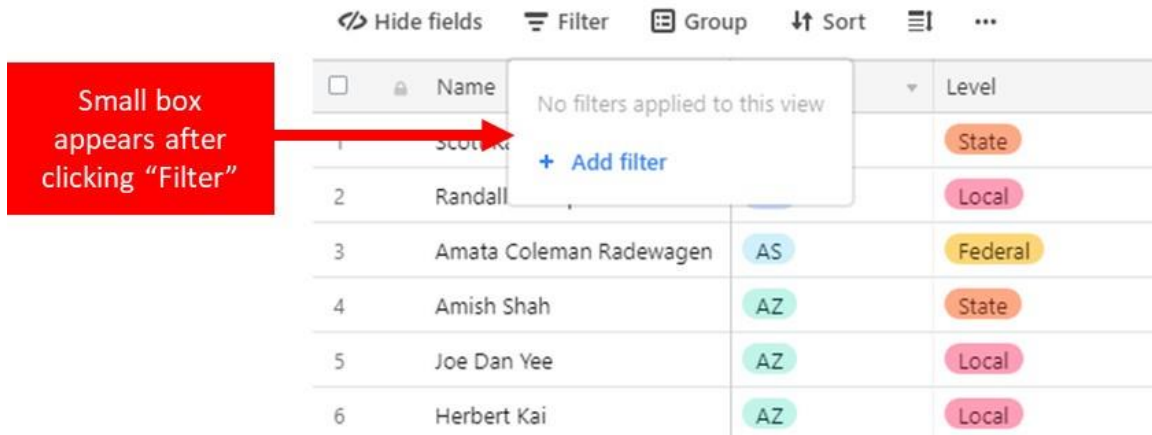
Hide fields Filter Group Sort ...

Small box appears after clicking “Filter”

No filters applied to this view

+ Add filter

| | Name | | Level |
|---|---|---|---|
| 1 | Scott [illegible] | | State |
| 2 | Randall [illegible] | | Local |
| 3 | Amata Coleman Radewagen | AS | Federal |
| 4 | Amish Shah | AZ | State |
| 5 | Joe Dan Yee | AZ | Local |
| 6 | Herbert Kai | AZ | Local |